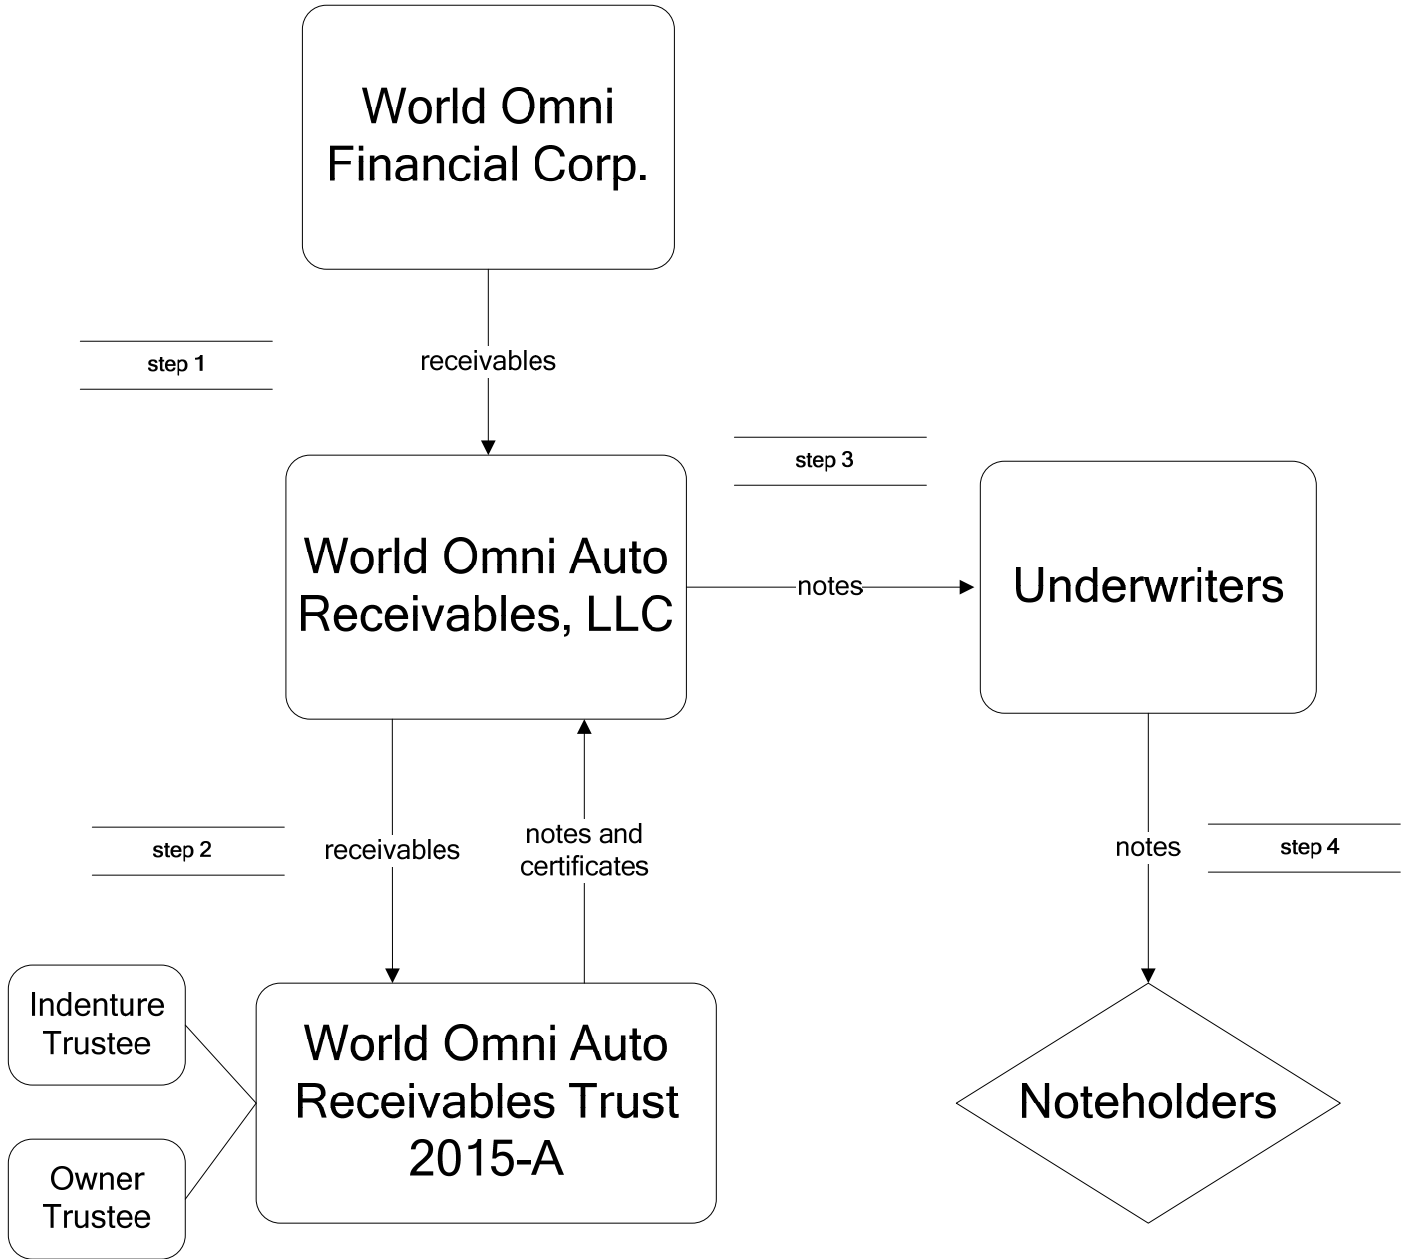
World Omni Financial Corp.

step 1

receivables

step 3

World Omni Auto Receivables, LLC

notes

Underwriters

step 2

receivables

notes and certificates

notes

step 4

Indenture Trustee

Owner Trustee

World Omni Auto Receivables Trust 2015-A

Noteholders